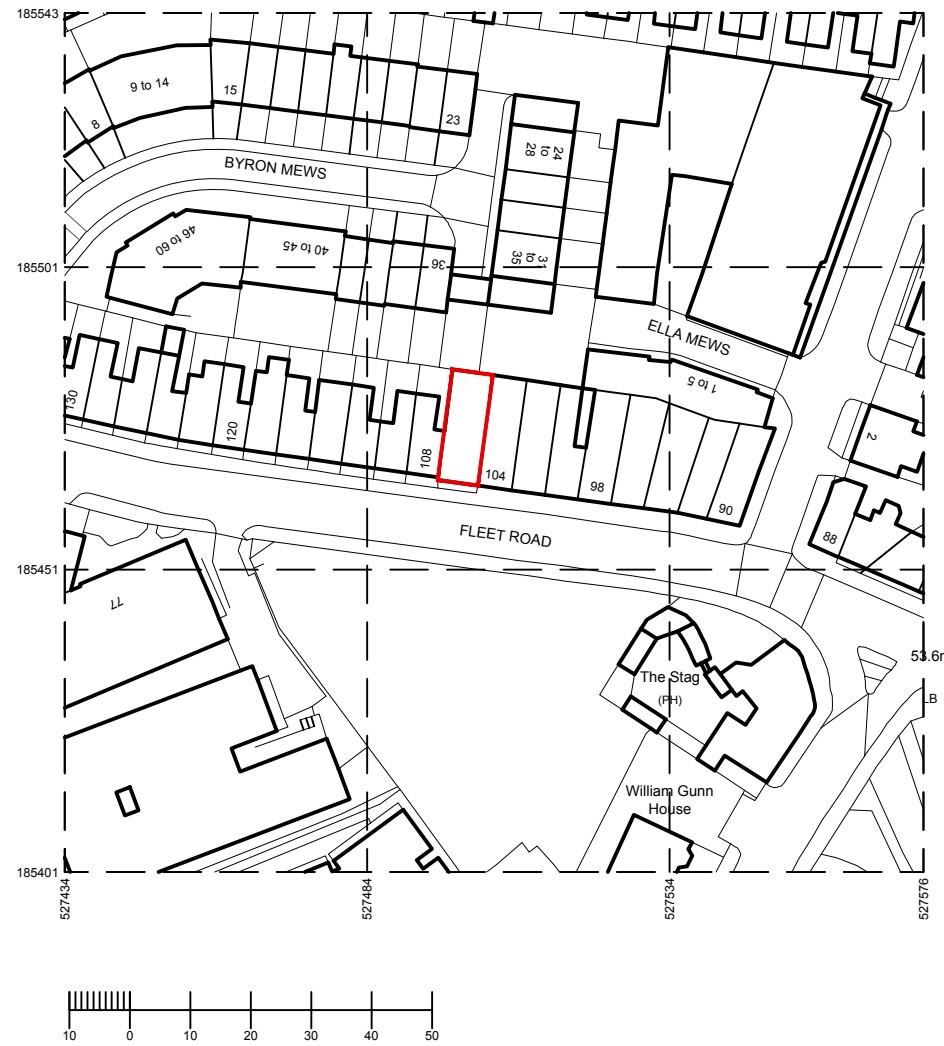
185543
9 to 14
15
23
8
BYRON MEWS
24 to 28
46 to 60
40 to 45
36
31 to 35
185501
ELLA MEWS
1 to 5
130
120
108
104
98
90
2
FLEET ROAD
88
185451
77
53.6m
The Stag
(PH)
LB
William Gunn House
185401
527434
527484
527534
527576
10
0
10
20
30
40
50